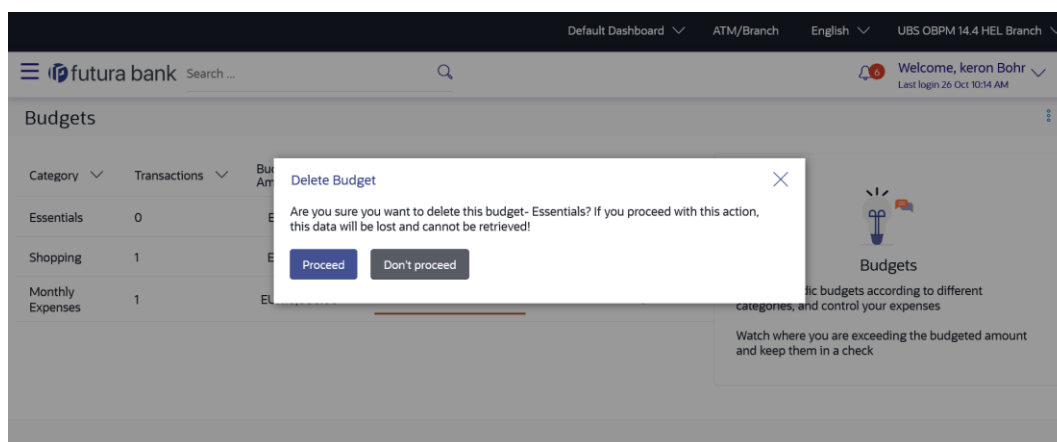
Default Dashboard ATM/Branch English UBS OBPM 14.4 HEL Branch

futura bank Search ...

6 Welcome, keron Bohr
Last login 26 Oct 10:14 AM

Budgets

| Category | Transactions | Bu Am |
|---|---|---|
| Essentials | 0 | E |
| Shopping | 1 | E |
| Monthly Expenses | 1 | EU |

Delete Budget

Are you sure you want to delete this budget- Essentials? If you proceed with this action, this data will be lost and cannot be retrieved!

Proceed Don't proceed

Budgets

dic budgets according to different categories, and control your expenses

Watch where you are exceeding the budgeted amount and keep them in a check